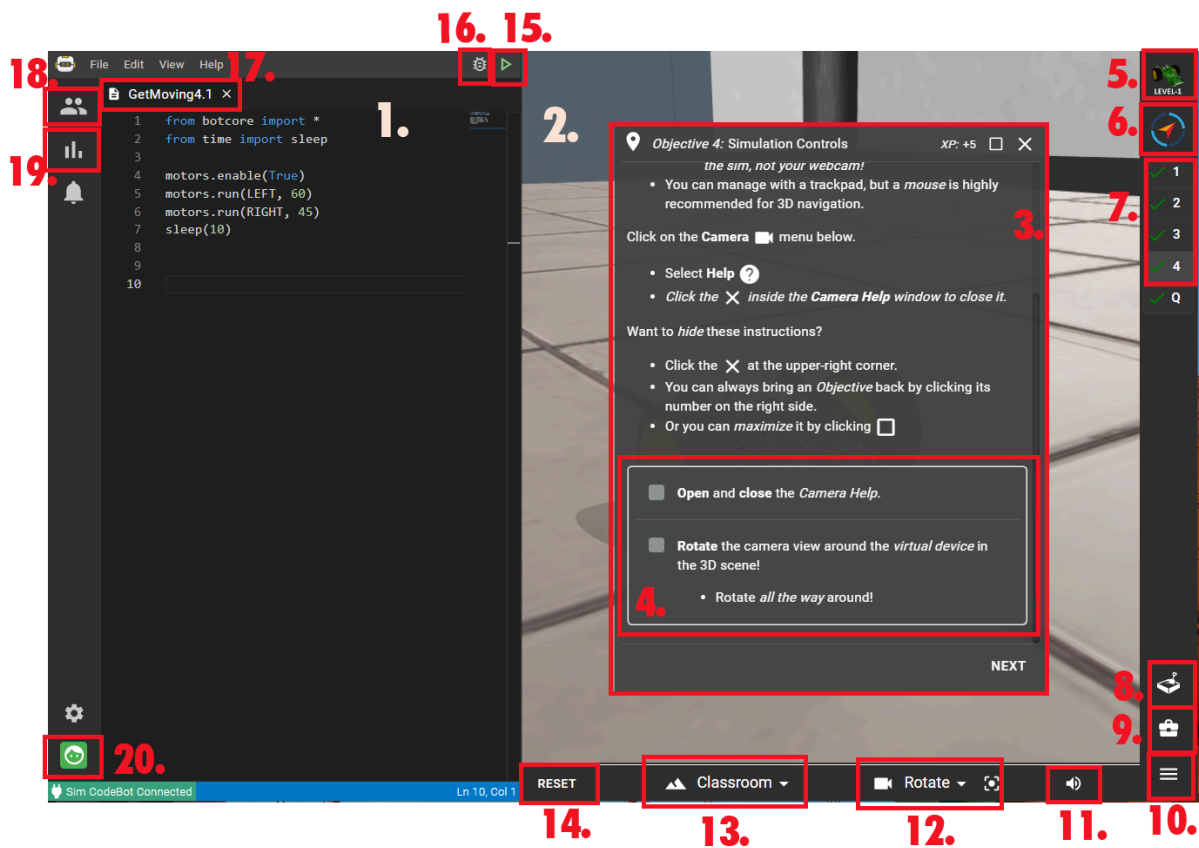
16. 15.
18. File Edit View Help 17.
GetMoving4.1 ×
1.
1 from botcore import *
2 from time import sleep
3
4 motors.enable(True)
5 motors.run(LEFT, 60)
6 motors.run(RIGHT, 45)
7 sleep(10)
8
9
10

19.

2.

Objective 4: Simulation Controls XP: +5

the sim, not your webcam!

- You can manage with a trackpad, but a *mouse* is highly recommended for 3D navigation.

Click on the **Camera** menu below.

- Select **Help**
- *Click the* × *inside the* **Camera Help** *window to close it.*

Want to *hide* these instructions?

- Click the × at the upper-right corner.
- You can always bring an *Objective* back by clicking its number on the right side.
- Or you can *maximize* it by clicking

3.

**Open** and **close** the *Camera Help.*

**Rotate** the camera view around the *virtual device* in the 3D scene!

4.

- Rotate *all the way* around!

NEXT

5. LEVEL-1
6.
7. 1 2 3 4 Q
8.
9.
10.

20.
Sim CodeBot Connected Ln 10, Col 1
RESET Classroom Rotate
14. 13. 12. 11.